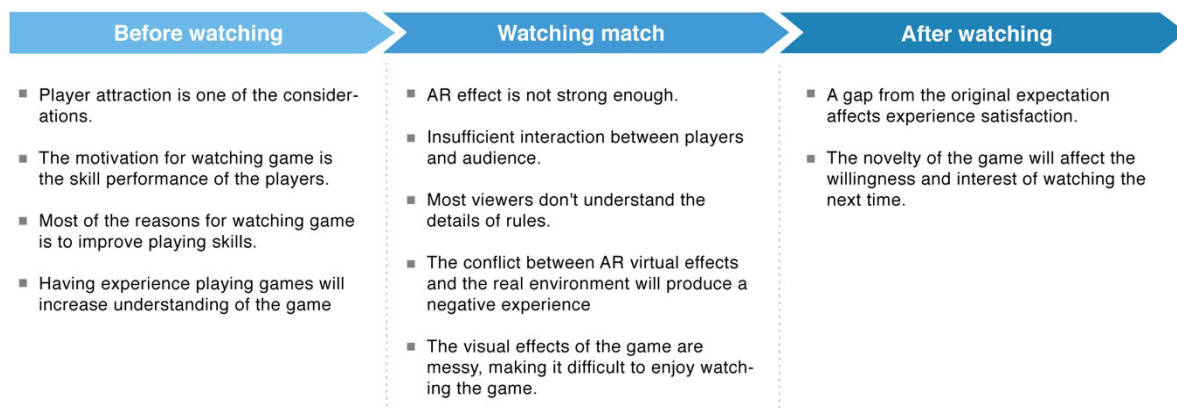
Before watching

Watching match

After watching

■ Player attraction is one of the considerations.

■ The motivation for watching game is the skill performance of the players.

■ Most of the reasons for watching game is to improve playing skills.

■ Having experience playing games will increase understanding of the game

■ AR effect is not strong enough.

■ Insufficient interaction between players and audience.

■ Most viewers don't understand the details of rules.

■ The conflict between AR virtual effects and the real environment will produce a negative experience

■ The visual effects of the game are messy, making it difficult to enjoy watching the game.

■ A gap from the original expectation affects experience satisfaction.

■ The novelty of the game will affect the willingness and interest of watching the next time.